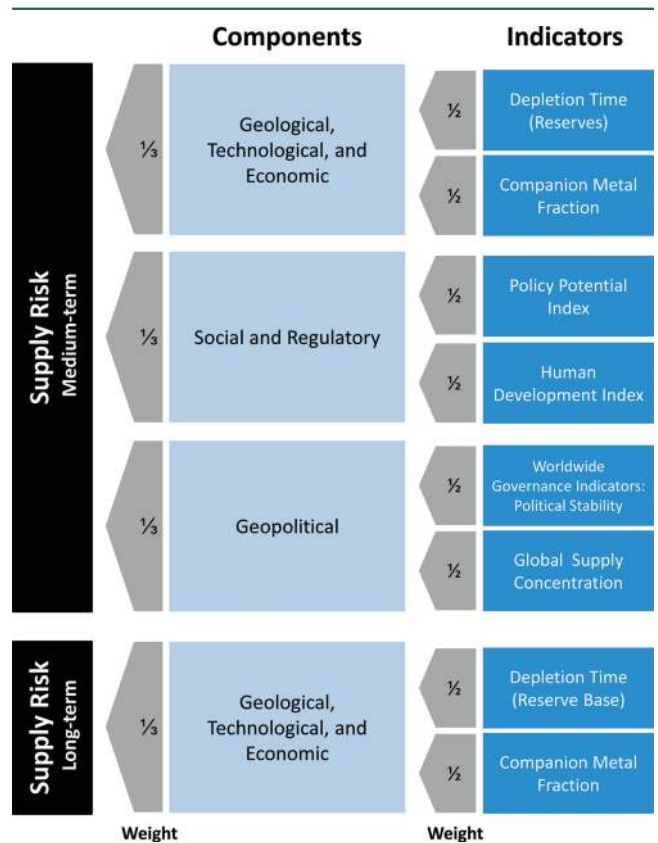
Components

Indicators

Supply Risk
Medium-term

⅓

Geological, Technological, and Economic

½

Depletion Time (Reserves)

½

Companion Metal Fraction

⅓

Social and Regulatory

½

Policy Potential Index

½

Human Development Index

⅓

Geopolitical

½

Worldwide Governance Indicators: Political Stability

½

Global Supply Concentration

Supply Risk
Long-term

⅓

Geological, Technological, and Economic

½

Depletion Time (Reserve Base)

½

Companion Metal Fraction

Weight

Weight